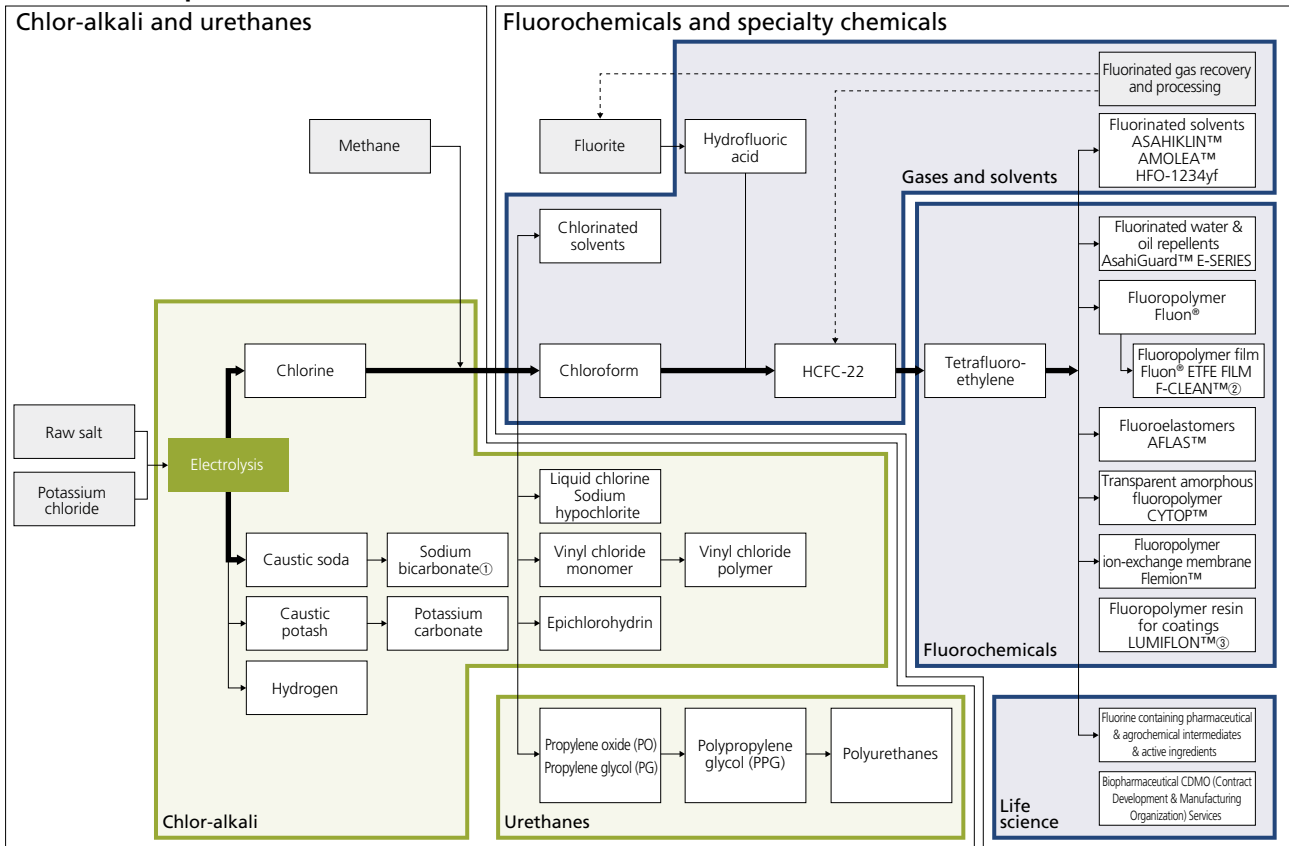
Chlor-alkali and urethanes

Fluorochemicals and specialty chemicals

Methane

Fluorite

Hydrofluoric acid

Fluorinated gas recovery and processing

Fluorinated solvents
ASAHIKLIN™
AMOLEA™
HFO-1234yf

Gases and solvents

Chlorinated solvents

Fluorinated water & oil repellents
AsahiGuard™ E-SERIES

Fluoropolymer
Fluon®

Fluoropolymer film
Fluon® ETFE FILM
F-CLEAN™②

Chlorine

Chloroform

HCFC-22

Tetrafluoro-ethylene

Raw salt

Potassium chloride

Electrolysis

Fluoroelastomers
AFLAS™

Liquid chlorine
Sodium hypochlorite

Transparent amorphous fluoropolymer
CYTOP™

Caustic soda

Sodium bicarbonate①

Vinyl chloride monomer

Vinyl chloride polymer

Fluoropolymer ion-exchange membrane
Flemion™

Caustic potash

Potassium carbonate

Epichlorohydrin

Fluoropolymer resin for coatings
LUMIFLON™③

Fluorochemicals

Hydrogen

Propylene oxide (PO)
Propylene glycol (PG)

Polypropylene glycol (PPG)

Polyurethanes

Fluorine containing pharmaceutical & agrochemical intermediates & active ingredients

Biopharmaceutical CDMO (Contract Development & Manufacturing Organization) Services

Chlor-alkali

Urethanes

Life science